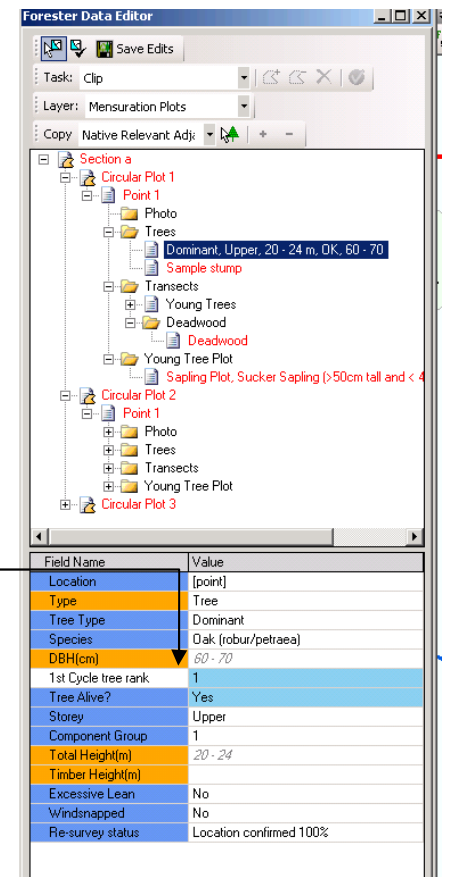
Forester Data Editor

Save Edits

Task: Clip

Layer: Mensuration Plots

Copy Native Relevant Adja

Section a
Circular Plot 1
Point 1
Photo
Trees
Dominant, Upper, 20 - 24 m, OK, 60 - 70
Sample stump
Transects
Young Trees
Deadwood
Deadwood
Young Tree Plot
Sapling Plot, Sucker Sapling (>50cm tall and < 4
Circular Plot 2
Point 1
Photo
Trees
Transects
Young Tree Plot
Circular Plot 3

| Field Name | Value |
|---|---|
| Location | [point] |
| Type | Tree |
| Tree Type | Dominant |
| Species | Oak (robur/petraea) |
| DBH(cm) | 60 - 70 |
| 1st Cycle tree rank | 1 |
| Tree Alive? | Yes |
| Storey | Upper |
| Component Group | 1 |
| Total Height(m) | 20 - 24 |
| Timber Height(m) | |
| Excessive Lean | No |
| Windsnapped | No |
| Re-survey status | Location confirmed 100% |